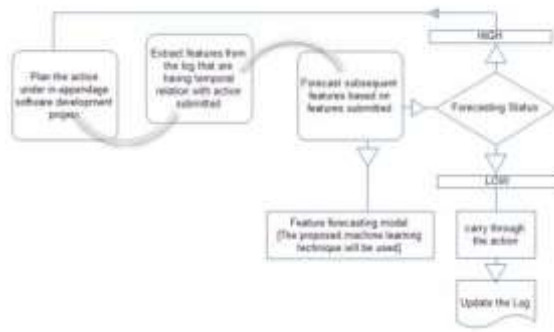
Plan the action under in-appendage software development project

Extract features from the log that are having temporal relation with action submitted

Forecast subsequent features based on features submitted

HIGH

Forecasting Status

LOW

Feature forecasting model [The proposed machine learning technique will be used]

carry through the action

Update the Log